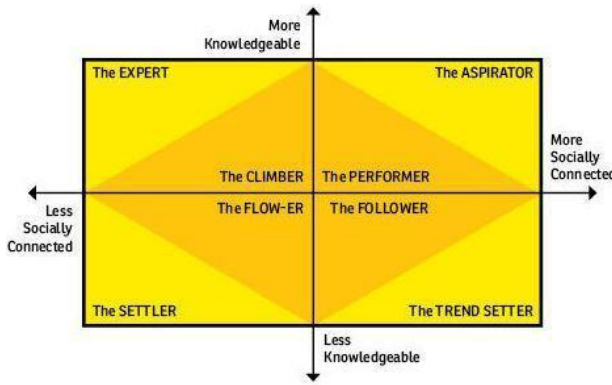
More Knowledgeable

The EXPERT

The ASPIRATOR

More Socially Connected

The CLIMBER

The PERFORMER

Less Socially Connected

The FLOW-ER

The FOLLOWER

The SETTLER

The TREND SETTER

Less Knowledgeable